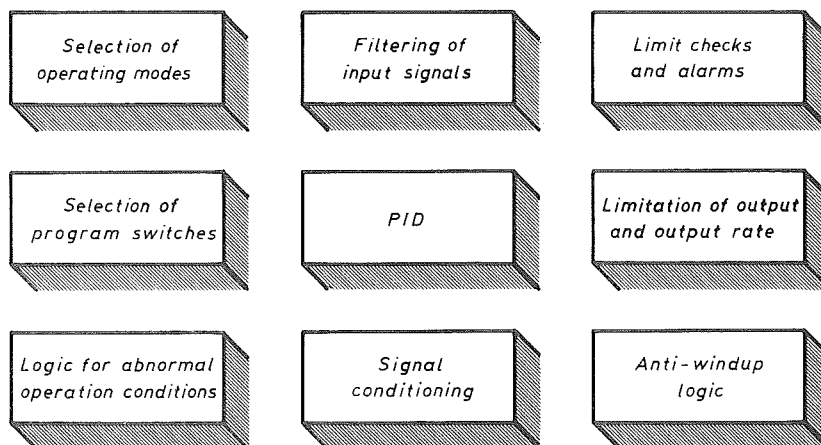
Selection of operating modes

Filtering of input signals

Limit checks and alarms

Selection of program switches

PID

Limitation of output and output rate

Logic for abnormal operation conditions

Signal conditioning

Anti-windup logic